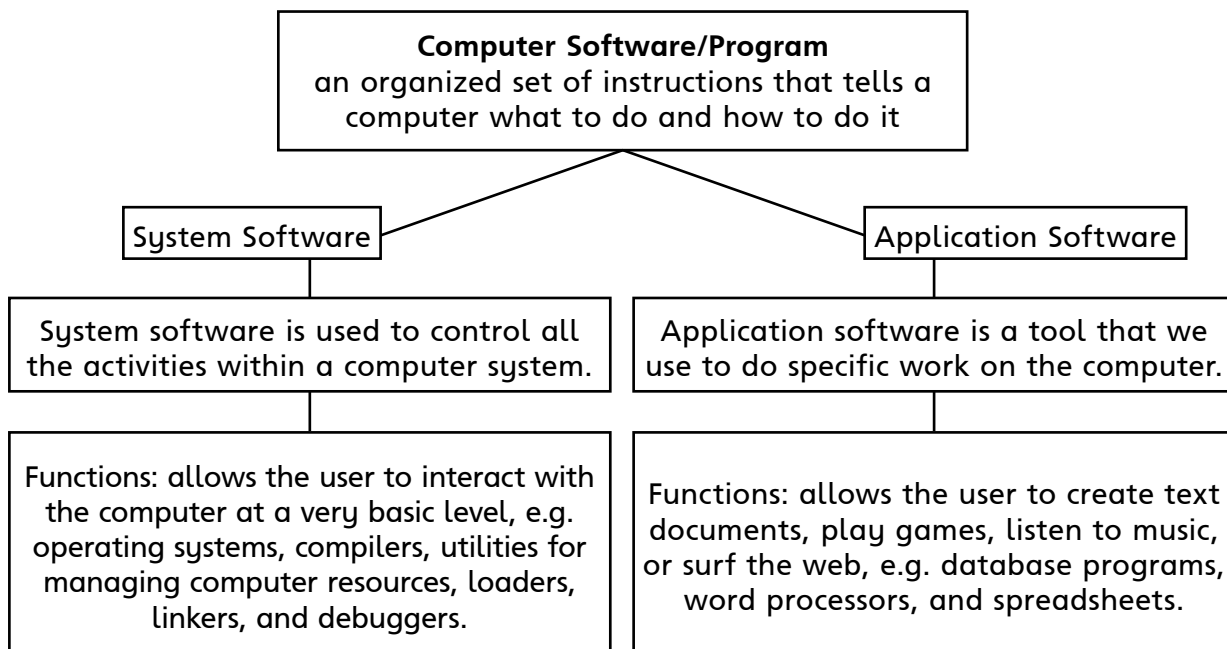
**Computer Software/Program**
an organized set of instructions that tells a computer what to do and how to do it

System Software

Application Software

System software is used to control all the activities within a computer system.

Functions: allows the user to interact with the computer at a very basic level, e.g. operating systems, compilers, utilities for managing computer resources, loaders, linkers, and debuggers.

Application software is a tool that we use to do specific work on the computer.

Functions: allows the user to create text documents, play games, listen to music, or surf the web, e.g. database programs, word processors, and spreadsheets.